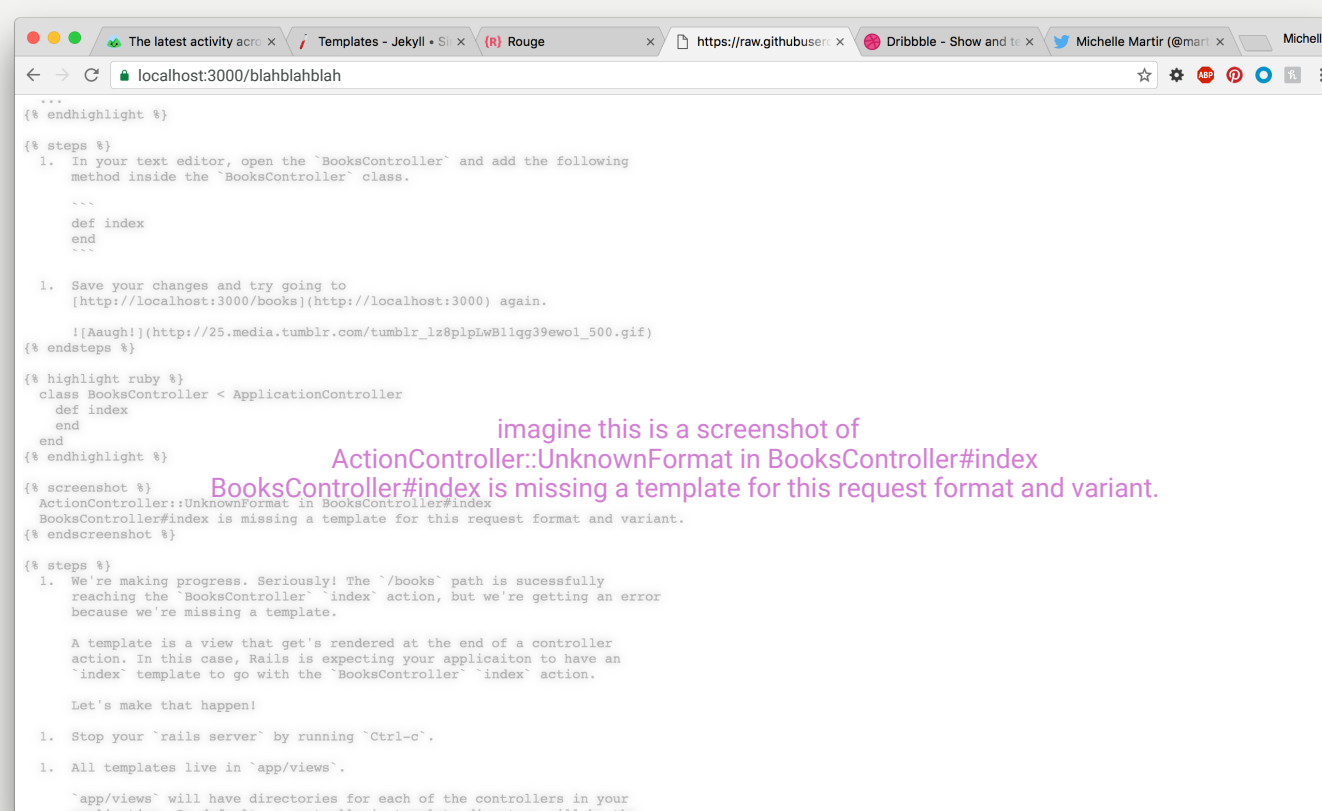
The latest activity acro ×
Templates - Jekyll • Si ×
{R} Rouge ×
https://raw.githubuserc ×
Dribbble - Show and te ×
Michelle Martir (@mart ×
Michell

localhost:3000/blahblahblah

...
{% endhighlight %}

{% steps %}
1. In your text editor, open the `BooksController` and add the following method inside the `BooksController` class.

```
def index
end
```

1. Save your changes and try going to [http://localhost:3000/books](http://localhost:3000) again.

![Aaugh!](http://25.media.tumblr.com/tumblr_lz8plpLwB1lqg39ewo1_500.gif)
{% endsteps %}

{% highlight ruby %}
class BooksController < ApplicationController
def index
end
end
{% endhighlight %}

imagine this is a screenshot of
ActionController::UnknownFormat in BooksController#index
BooksController#index is missing a template for this request format and variant.

{% screenshot %}
ActionController::UnknownFormat in BooksController#index
BooksController#index is missing a template for this request format and variant.
{% endscreenshot %}

{% steps %}
1. We're making progress. Seriously! The `/books` path is sucessfully reaching the `BooksController` `index` action, but we're getting an error because we're missing a template.

A template is a view that get's rendered at the end of a controller action. In this case, Rails is expecting your applicaiton to have an `index` template to go with the `BooksController` `index` action.

Let's make that happen!

1. Stop your `rails server` by running `Ctrl-c`.

1. All templates live in `app/views`.

`app/views` will have directories for each of the controllers in your